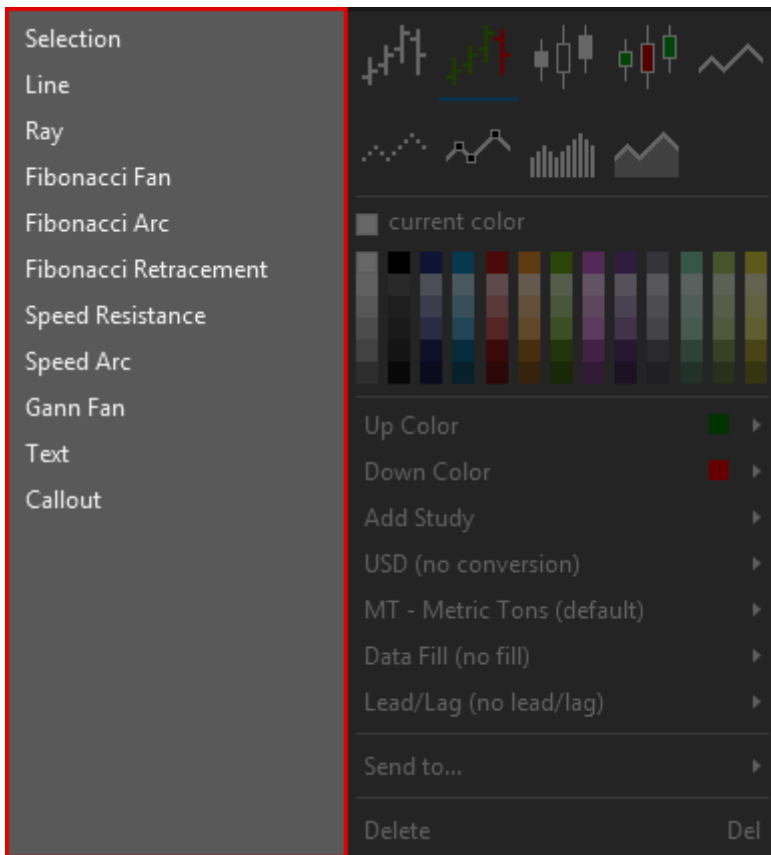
Selection
Line
Ray
Fibonacci Fan
Fibonacci Arc
Fibonacci Retracement
Speed Resistance
Speed Arc
Gann Fan
Text
Callout

current color

Up Color
Down Color
Add Study
USD (no conversion)
MT - Metric Tons (default)
Data Fill (no fill)
Lead/Lag (no lead/lag)

Send to...

Delete Del